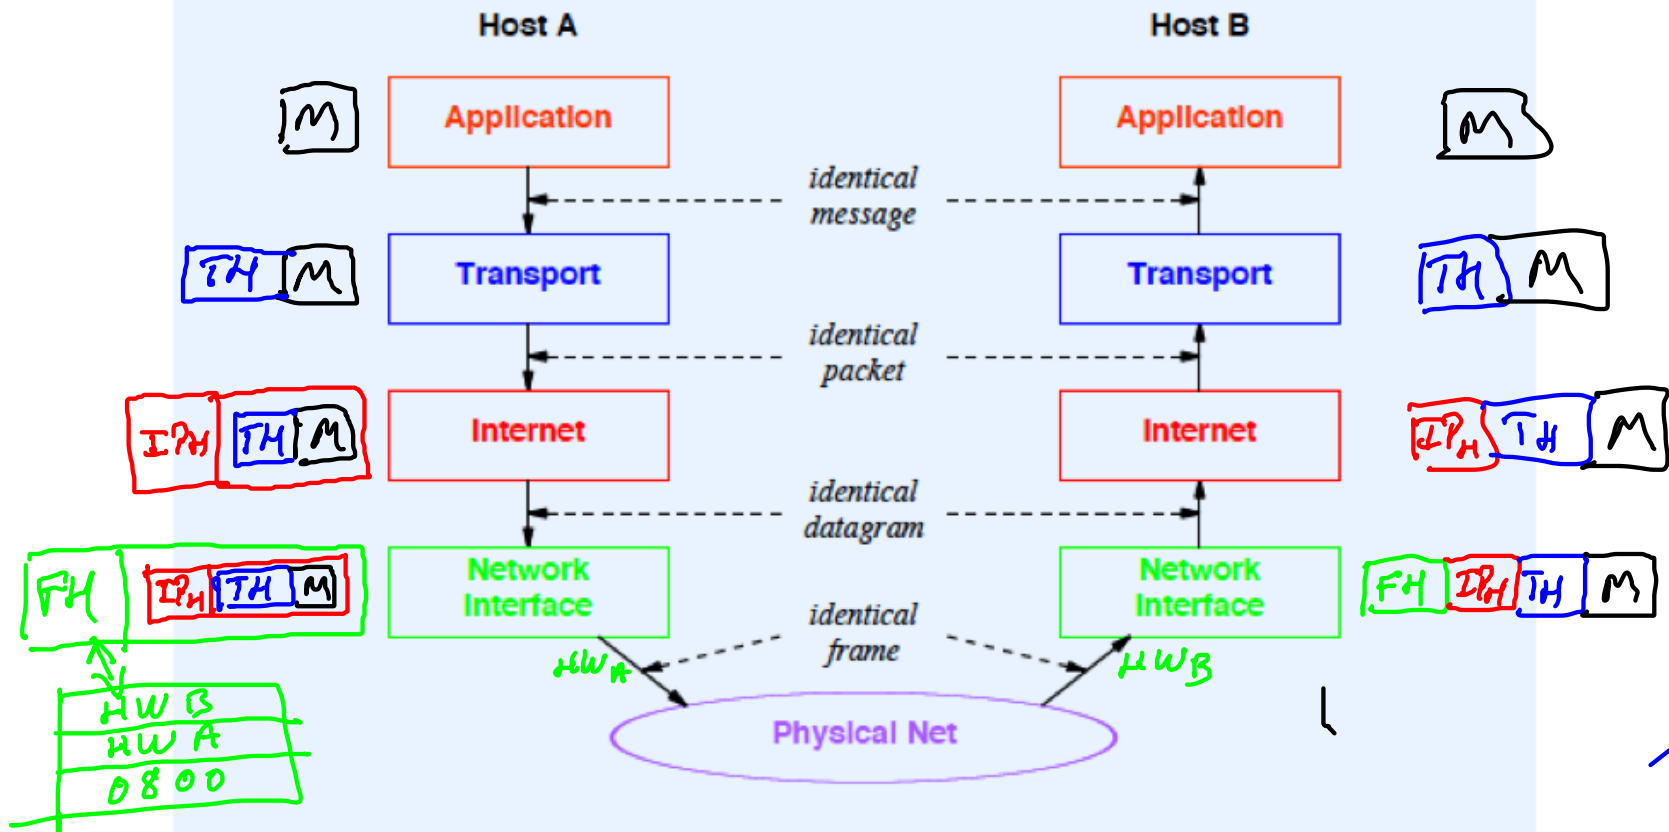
Host A

Host B

M

Application

Application

M

identical message

TH M

Transport

Transport

TH M

identical packet

IPH TH M

Internet

Internet

IPH TH M

identical datagram

FH IPH TH M

Network Interface

Network Interface

FH IPH TH M

identical frame

HWA

HWB

HW B
HW A
0800

Physical Net